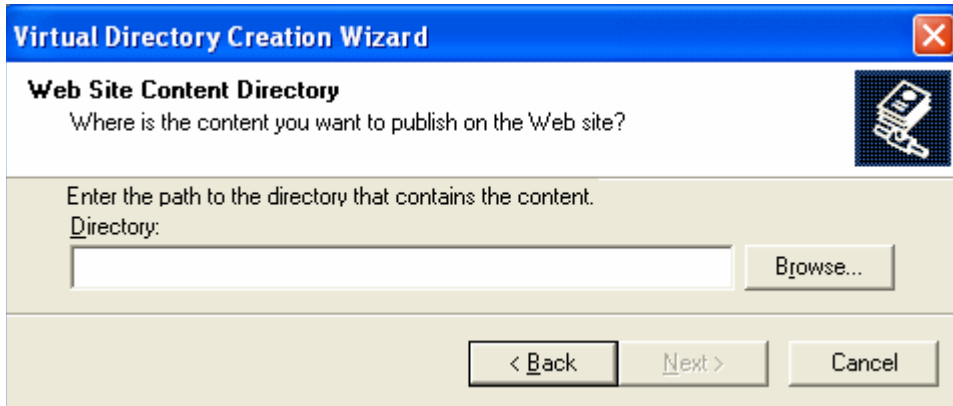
Virtual Directory Creation Wizard

Web Site Content Directory
Where is the content you want to publish on the Web site?

Enter the path to the directory that contains the content.
Directory:

Browse...

< Back
Next >
Cancel